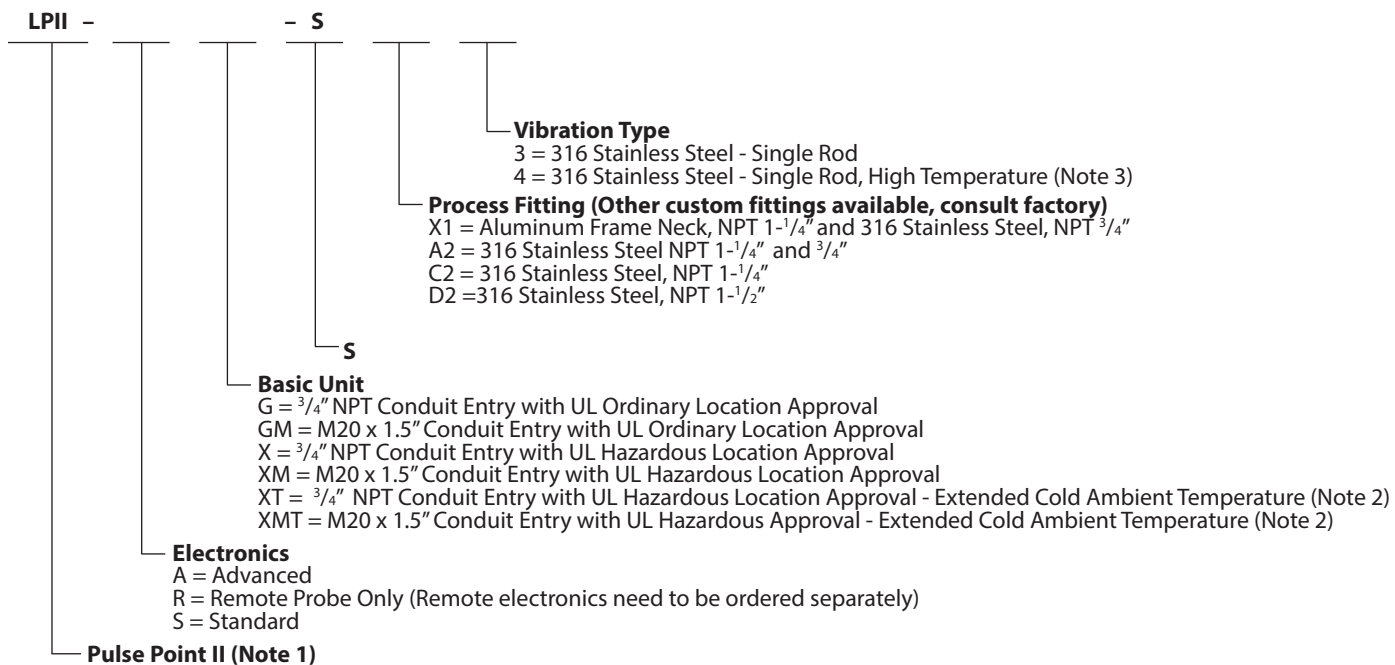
LPII – – S

Vibration Type
3 = 316 Stainless Steel - Single Rod
4 = 316 Stainless Steel - Single Rod, High Temperature (Note 3)

Process Fitting (Other custom fittings available, consult factory)
X1 = Aluminum Frame Neck, NPT 1-$^1/_4$" and 316 Stainless Steel, NPT $^3/_4$"
A2 = 316 Stainless Steel NPT 1-$^1/_4$" and $^3/_4$"
C2 = 316 Stainless Steel, NPT 1-$^1/_4$"
D2 =316 Stainless Steel, NPT 1-$^1/_2$"

S

Basic Unit
G = $^3/_4$" NPT Conduit Entry with UL Ordinary Location Approval
GM = M20 x 1.5" Conduit Entry with UL Ordinary Location Approval
X = $^3/_4$" NPT Conduit Entry with UL Hazardous Location Approval
XM = M20 x 1.5" Conduit Entry with UL Hazardous Location Approval
XT = $^3/_4$" NPT Conduit Entry with UL Hazardous Location Approval - Extended Cold Ambient Temperature (Note 2)
XMT = M20 x 1.5" Conduit Entry with UL Hazardous Approval - Extended Cold Ambient Temperature (Note 2)

Electronics
A = Advanced
R = Remote Probe Only (Remote electronics need to be ordered separately)
S = Standard

Pulse Point II (Note 1)